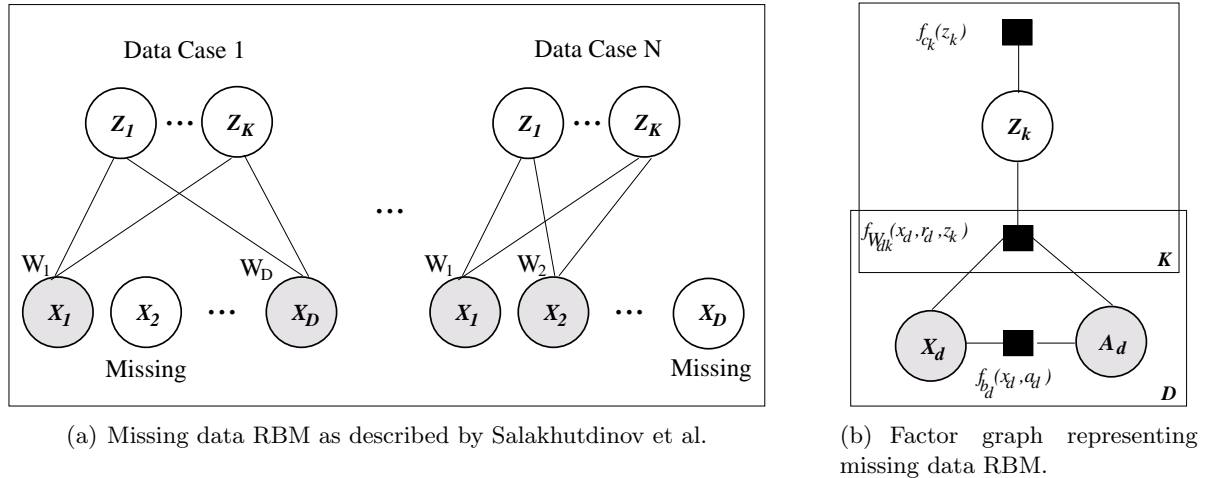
Data Case 1

$Z_1$ ··· $Z_K$

$W_1$ $W_D$

$X_1$ $X_2$ ··· $X_D$

Missing

···

Data Case N

$Z_1$ ··· $Z_K$

$W_1$ $W_2$

$X_1$ $X_2$ ··· $X_D$

Missing

(a) Missing data RBM as described by Salakhutdinov et al.

$f_{c_k}(z_k)$

$Z_k$

$f_{W_{dk}}(x_d, r_d, z_k)$

$K$

$X_d$ $A_d$

$f_{b_d}(x_d, a_d)$

$D$

(b) Factor graph representing missing data RBM.